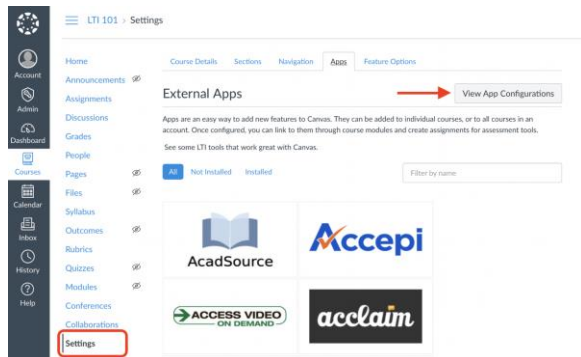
LTI 101 › Settings

Account
Admin
Dashboard
Courses
Calendar
Inbox
History
Help

Home
Announcements
Assignments
Discussions
Grades
People
Pages
Files
Syllabus
Outcomes
Rubrics
Quizzes
Modules
Conferences
Collaborations
Settings

Course Details | Sections | Navigation | Apps | Feature Options

External Apps

View App Configurations

Apps are an easy way to add new features to Canvas. They can be added to individual courses, or to all courses in an account. Once configured, you can link to them through course modules and create assignments for assessment tools.

See some LTI tools that work great with Canvas.

All | Not Installed | Installed

Filter by name

AcadSource

Accepi

ACCESS VIDEO ON DEMAND

acclaim